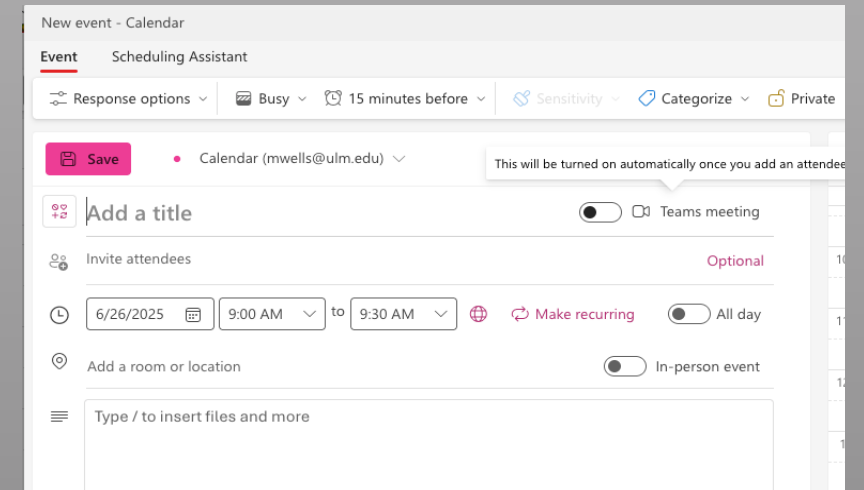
New event - Calendar

Event Scheduling Assistant

Response options Busy 15 minutes before Sensitivity Categorize Private

Save Calendar (mwells@ulm.edu)

This will be turned on automatically once you add an attendee

Add a title Teams meeting

Invite attendees Optional

6/26/2025 9:00 AM to 9:30 AM Make recurring All day

Add a room or location In-person event

Type / to insert files and more

10

11

12